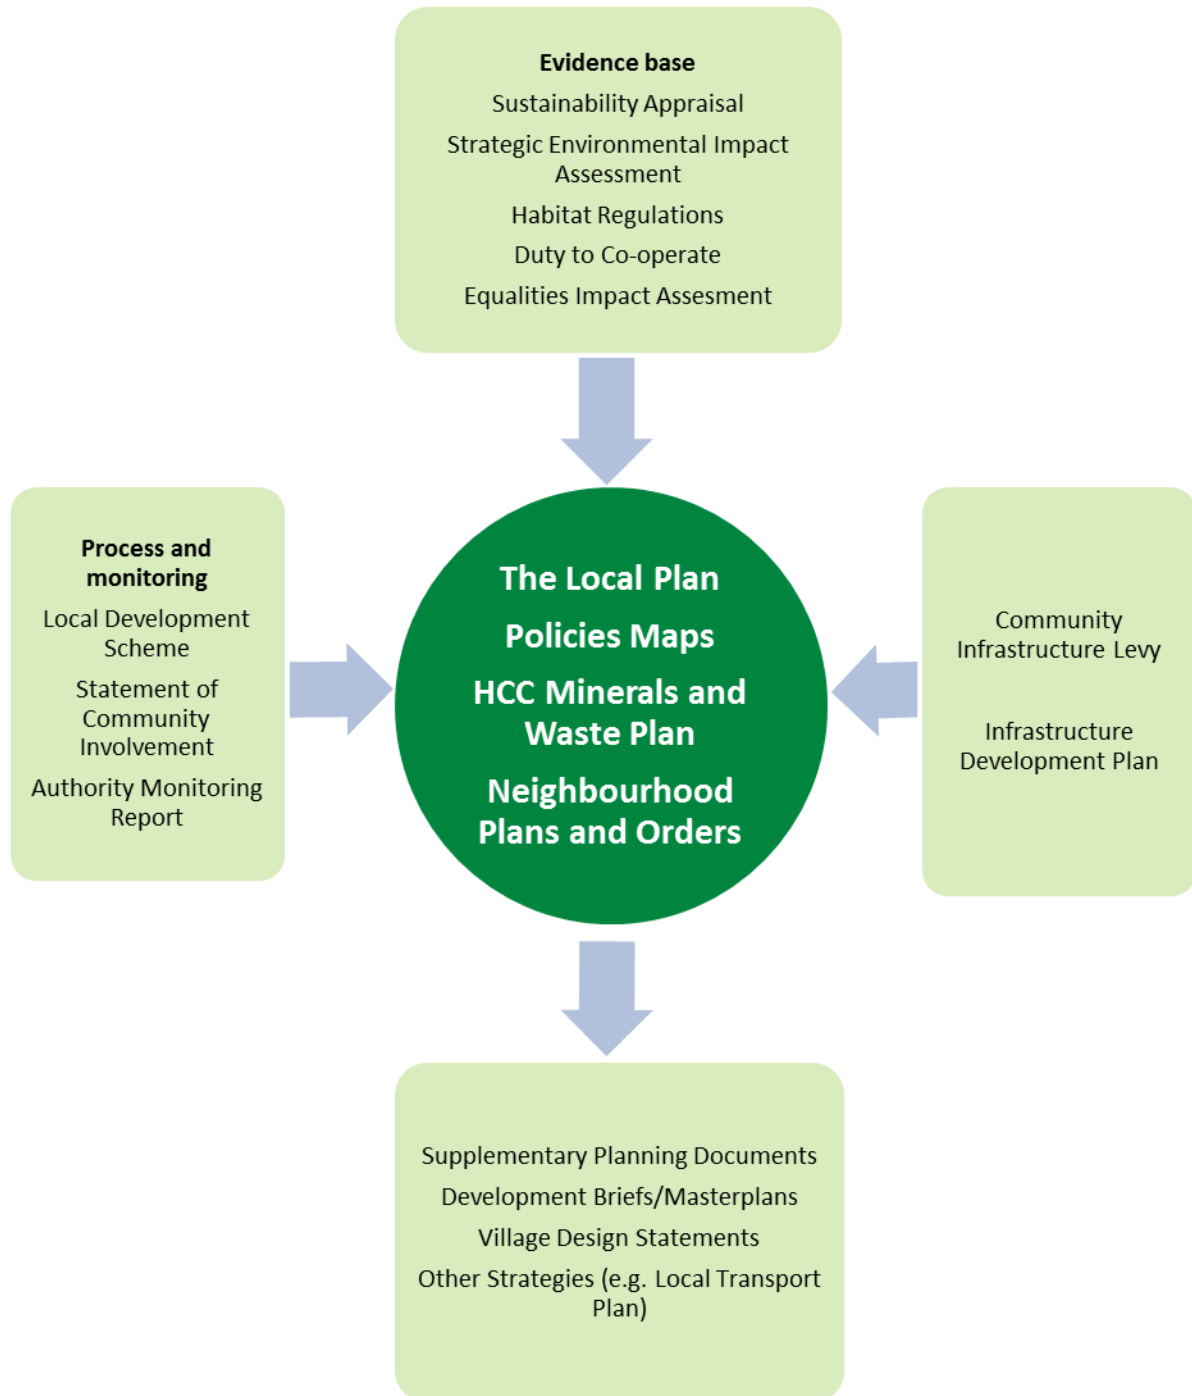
Evidence base
Sustainability Appraisal
Strategic Environmental Impact Assessment
Habitat Regulations
Duty to Co-operate
Equalities Impact Assesment

Process and monitoring
Local Development Scheme
Statement of Community Involvement
Authority Monitoring Report

The Local Plan
Policies Maps
HCC Minerals and Waste Plan
Neighbourhood Plans and Orders

Community Infrastructure Levy

Infrastructure Development Plan

Supplementary Planning Documents
Development Briefs/Masterplans
Village Design Statements
Other Strategies (e.g. Local Transport Plan)